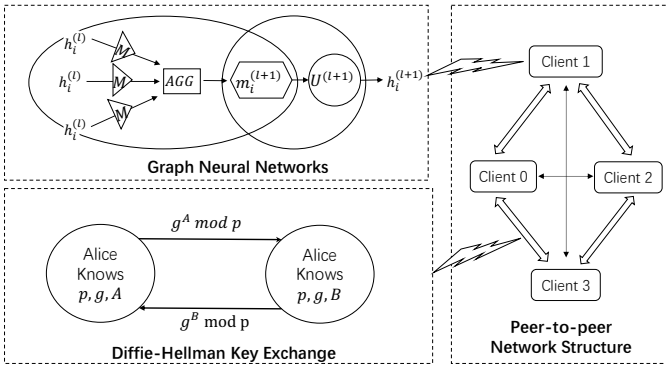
$h_i^{(l)}$

$M$

$h_i^{(l)}$

$M$

$AGG$

$m_i^{(l+1)}$

$U^{(l+1)}$

$h_i^{(l+1)}$

$h_i^{(l)}$

$M$

Graph Neural Networks

$g^A \ mod \ p$

Alice Knows $p, g, A$

Alice Knows $p, g, B$

$g^B$ mod p

Diffie-Hellman Key Exchange

Client 1

Client 0

Client 2

Client 3

Peer-to-peer Network Structure